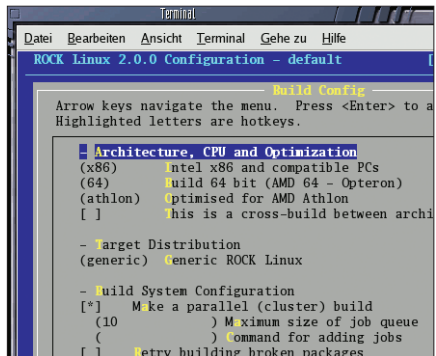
Terminal

Datei Bearbeiten Ansicht Terminal Gehe zu Hilfe

ROCK Linux 2.0.0 Configuration - default

Build Config

Arrow keys navigate the menu. Press <Enter> to a
Highlighted letters are hotkeys.

- Architecture, CPU and Optimization
(x86) Intel x86 and compatible PCs
(64) Build 64 bit (AMD 64 - Opteron)
(athlon) Optimised for AMD Athlon
[ ] This is a cross-build between archi

- Target Distribution
(generic) Generic ROCK Linux

- Build System Configuration
[*] Make a parallel (cluster) build
(10 ) Maximum size of job queue
( ) Command for adding jobs
[ ] Retry building broken packages